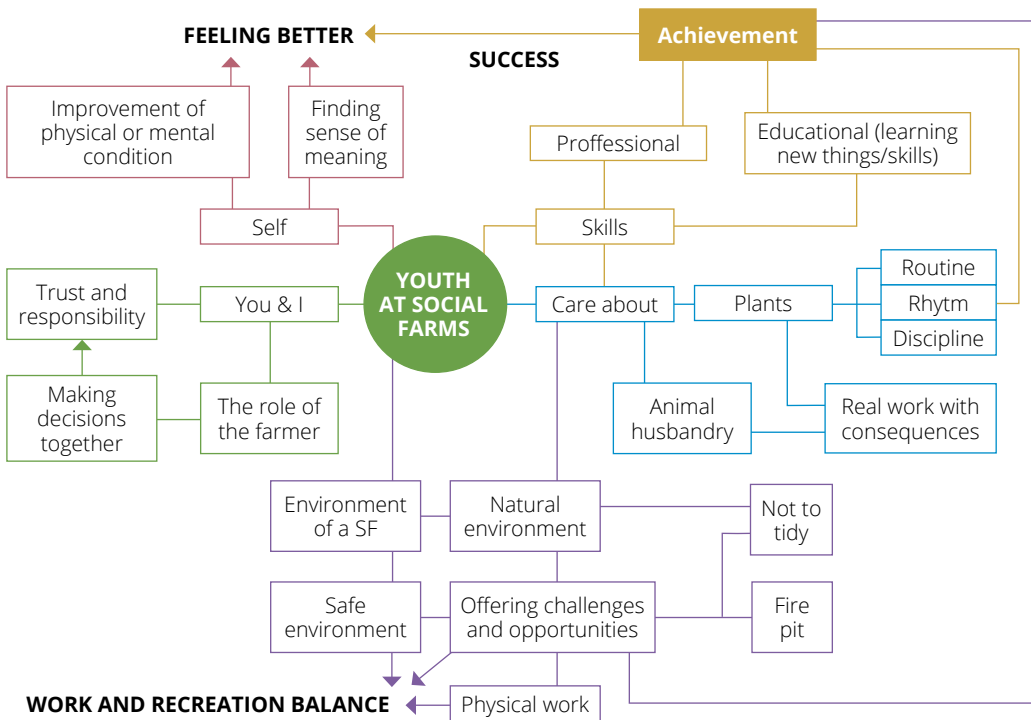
FEELING BETTER

SUCCESS

Achievement

Improvement of physical or mental condition

Finding sense of meaning

Proffessional

Educational (learning new things/skills)

Self

Skills

YOUTH AT SOCIAL FARMS

Routine

Trust and responsibility

You & I

Care about

Plants

Rhytm

Discipline

Making decisions together

The role of the farmer

Animal husbandry

Real work with consequences

Environment of a SF

Natural environment

Not to tidy

Safe environment

Offering challenges and opportunities

Fire pit

WORK AND RECREATION BALANCE

Physical work